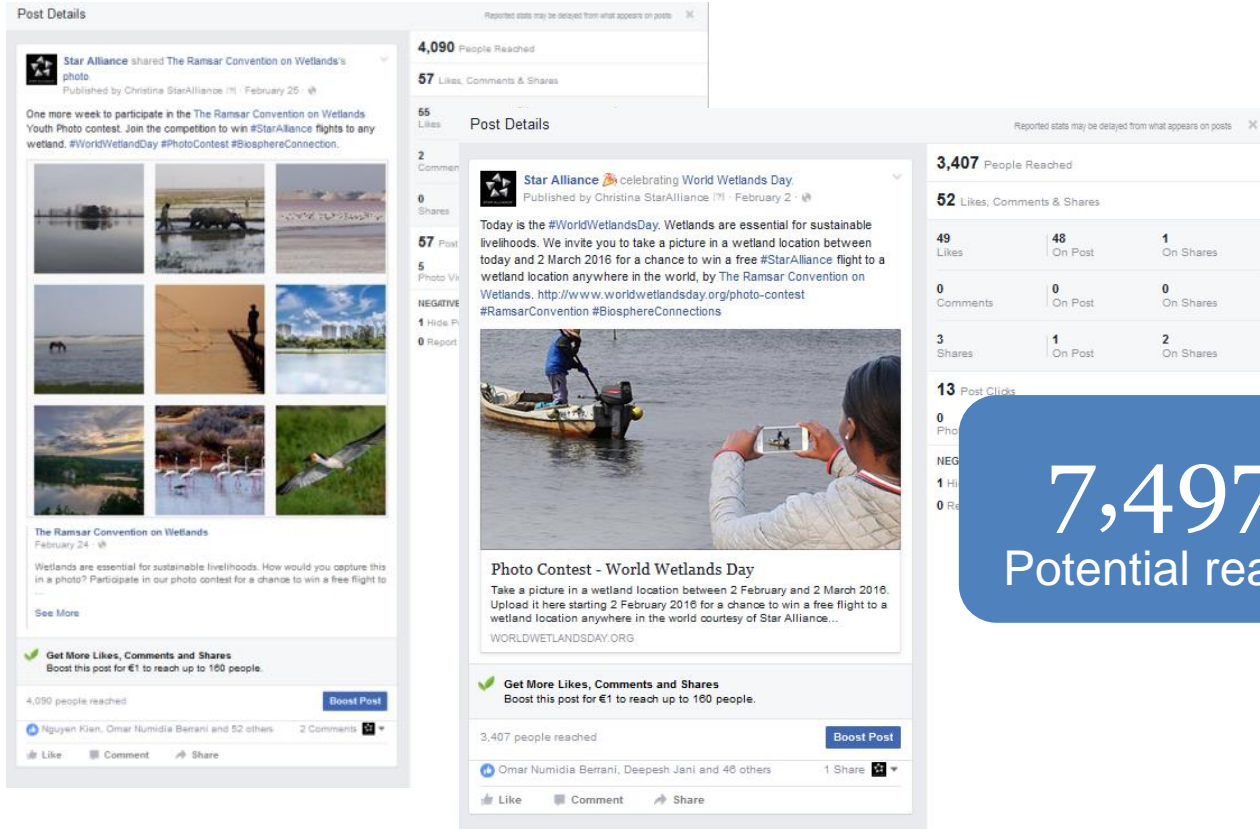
Post Details

Reported stats may be delayed from what appears on posts ✕

Star Alliance shared The Ramsar Convention on Wetlands's photo.
Published by Christina StarAlliance [?] · February 25 ·

One more week to participate in the The Ramsar Convention on Wetlands Youth Photo contest. Join the competition to win #StarAlliance flights to any wetland. #WorldWetlandDay #PhotoContest #BiosphereConnection.

The Ramsar Convention on Wetlands
February 24 ·

Wetlands are essential for sustainable livelihoods. How would you capture this in a photo? Participate in our photo contest for a chance to win a free flight to ...

See More

Get More Likes, Comments and Shares
Boost this post for €1 to reach up to 160 people.

4,090 people reached

Boost Post

Nguyen Kien, Omar Numidia Berrani and 52 others 2 Comments

Like Comment Share

4,090 People Reached

57 Likes, Comments & Shares

55 Likes

2 Commen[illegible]

0 Shares

57 Post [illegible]

5 Photo Vi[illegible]

NEGATIVE

1 Hide P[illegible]

0 Report

Post Details

Reported stats may be delayed from what appears on posts ✕

Star Alliance celebrating World Wetlands Day.
Published by Christina StarAlliance [?] · February 2 ·

Today is the #WorldWetlandsDay. Wetlands are essential for sustainable livelihoods. We invite you to take a picture in a wetland location between today and 2 March 2016 for a chance to win a free #StarAlliance flight to a wetland location anywhere in the world, by The Ramsar Convention on Wetlands. http://www.worldwetlandsday.org/photo-contest #RamsarConvention #BiosphereConnections

Photo Contest - World Wetlands Day
Take a picture in a wetland location between 2 February and 2 March 2016. Upload it here starting 2 February 2016 for a chance to win a free flight to a wetland location anywhere in the world courtesy of Star Alliance...
WORLDWETLANDSDAY.ORG

Get More Likes, Comments and Shares
Boost this post for €1 to reach up to 160 people.

3,407 people reached

Boost Post

Omar Numidia Berrani, Deepesh Jani and 46 others 1 Share

Like Comment Share

3,407 People Reached

52 Likes, Comments & Shares

| 49 Likes | 48 On Post | 1 On Shares |
|---|---|---|
| 0 Comments | 0 On Post | 0 On Shares |
| 3 Shares | 1 On Post | 2 On Shares |

13 Post Clicks

0 Pho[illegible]

NEG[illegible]

1 Hi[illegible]

0 Re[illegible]

7,497
Potential rea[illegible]